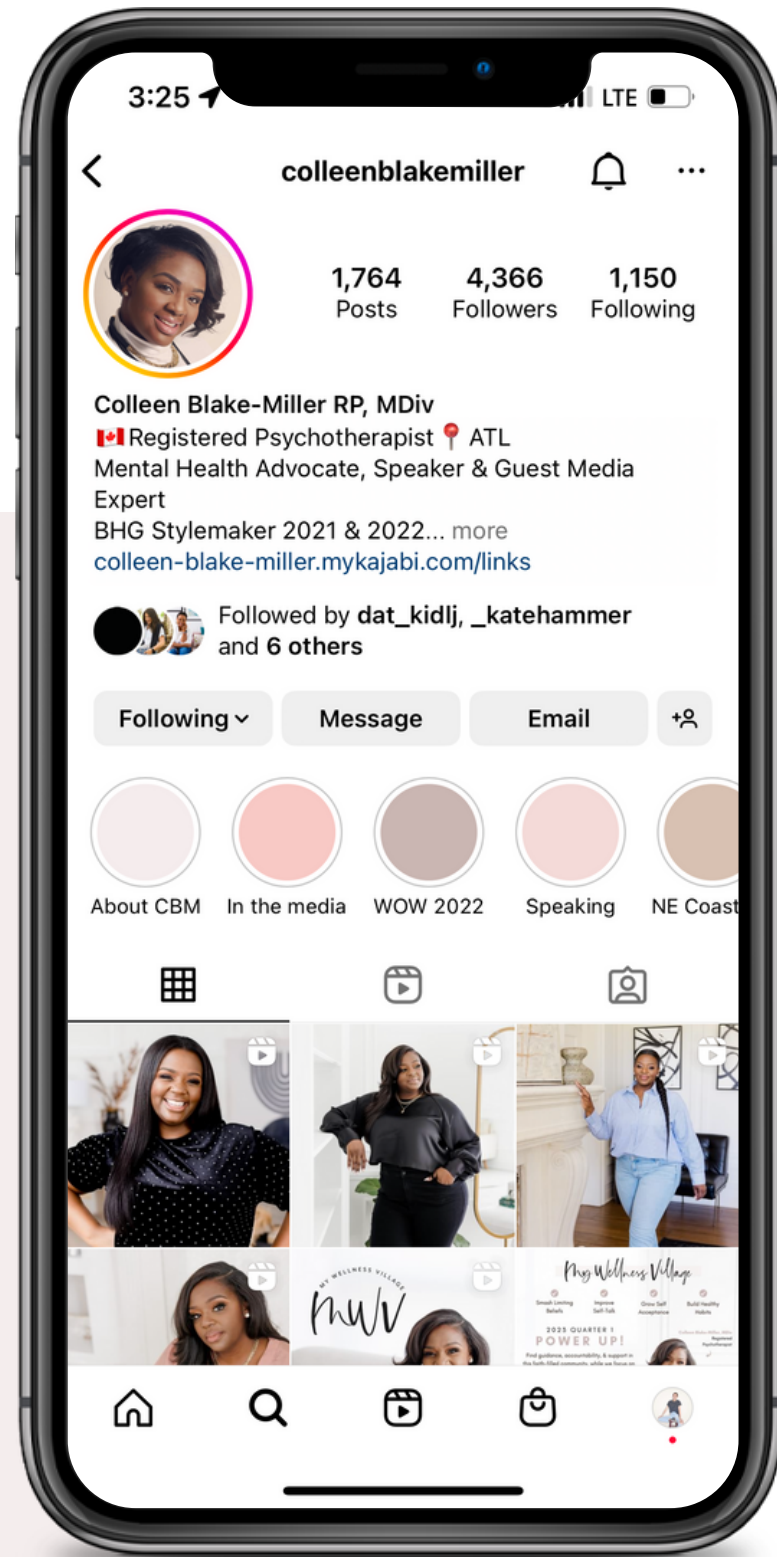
3:25 LTE

colleenblakemiller

1,764 Posts
4,366 Followers
1,150 Following

Colleen Blake-Miller RP, MDiv
🇨🇦 Registered Psychotherapist 📍 ATL
Mental Health Advocate, Speaker & Guest Media Expert
BHG Stylemaker 2021 & 2022... more
colleen-blake-miller.mykajabi.com/links

Followed by dat_kidlj, _katehammer and 6 others

Following Message Email

About CBM
In the media
WOW 2022
Speaking
NE Coast

MY WELLNESS VILLAGE
MWV

My Wellness Village
Smash Limiting Beliefs
Improve Self-Talk
Grow Self Acceptance
Build Healthy Habits
2023 QUARTER 1
POWER UP!
Find guidance, accountability, & support in this faith-filled community, while we focus on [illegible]
Colleen Blake-Miller, MDiv
Registered Psychotherapist